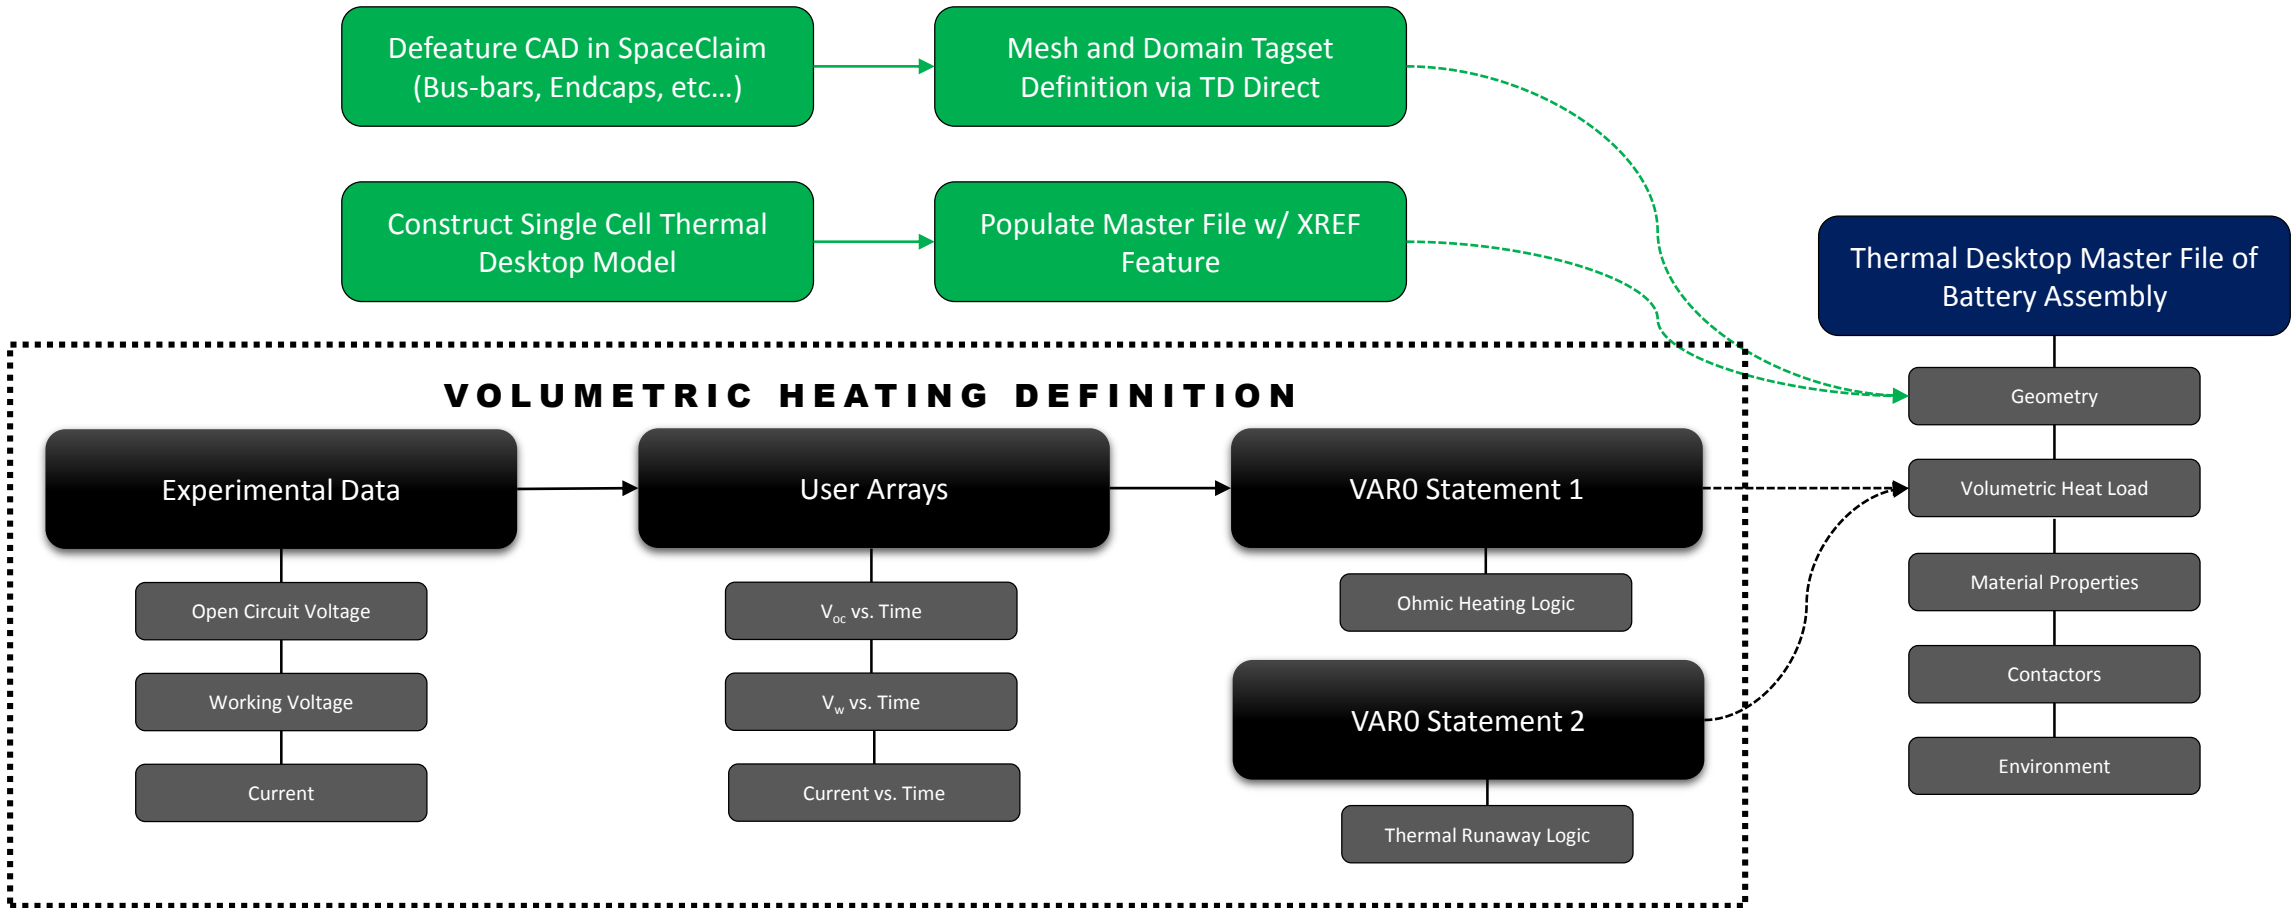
Defeature CAD in SpaceClaim (Bus-bars, Endcaps, etc…)

Mesh and Domain Tagset Definition via TD Direct

Construct Single Cell Thermal Desktop Model

Populate Master File w/ XREF Feature

Thermal Desktop Master File of Battery Assembly

Geometry

Volumetric Heat Load

Material Properties

Contactors

Environment

VOLUMETRIC HEATING DEFINITION

Experimental Data

Open Circuit Voltage

Working Voltage

Current

User Arrays

$V_{oc}$ vs. Time

$V_{w}$ vs. Time

Current vs. Time

VAR0 Statement 1

Ohmic Heating Logic

VAR0 Statement 2

Thermal Runaway Logic